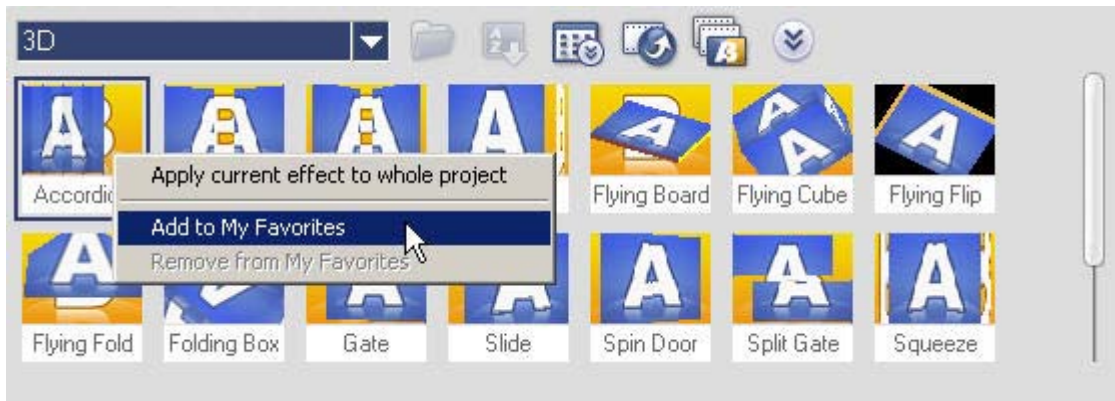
3D

Accordi

Apply current effect to whole project

Add to My Favorites

Remove from My Favorites

Flying Board

Flying Cube

Flying Flip

Flying Fold

Folding Box

Gate

Slide

Spin Door

Split Gate

Squeeze